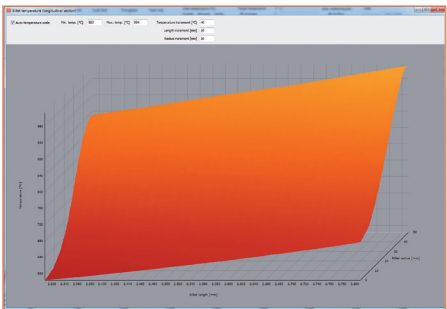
Billet temperature (longitudinal section)

Auto temperature scale

Min. temp. [°C]

Max. temp. [°C]

Temperature increment [°C]

Length increment [mm]

Radius increment [mm]

Temperature [°C]

Billet length [mm]

Billet radius [mm]